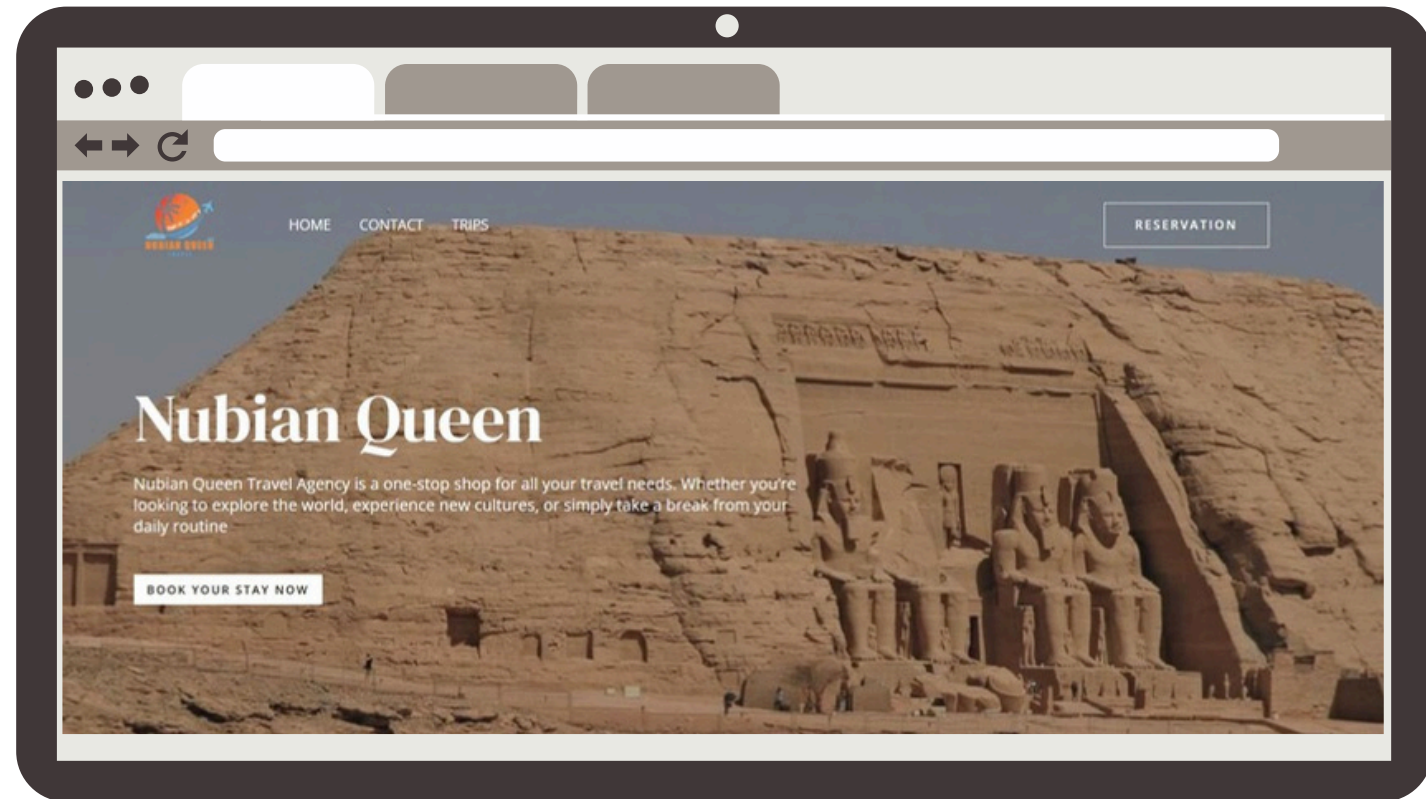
NUBIAN QUEEN

HOME CONTACT TRIPS

RESERVATION

Nubian Queen

Nubian Queen Travel Agency is a one-stop shop for all your travel needs. Whether you're looking to explore the world, experience new cultures, or simply take a break from your daily routine

BOOK YOUR STAY NOW